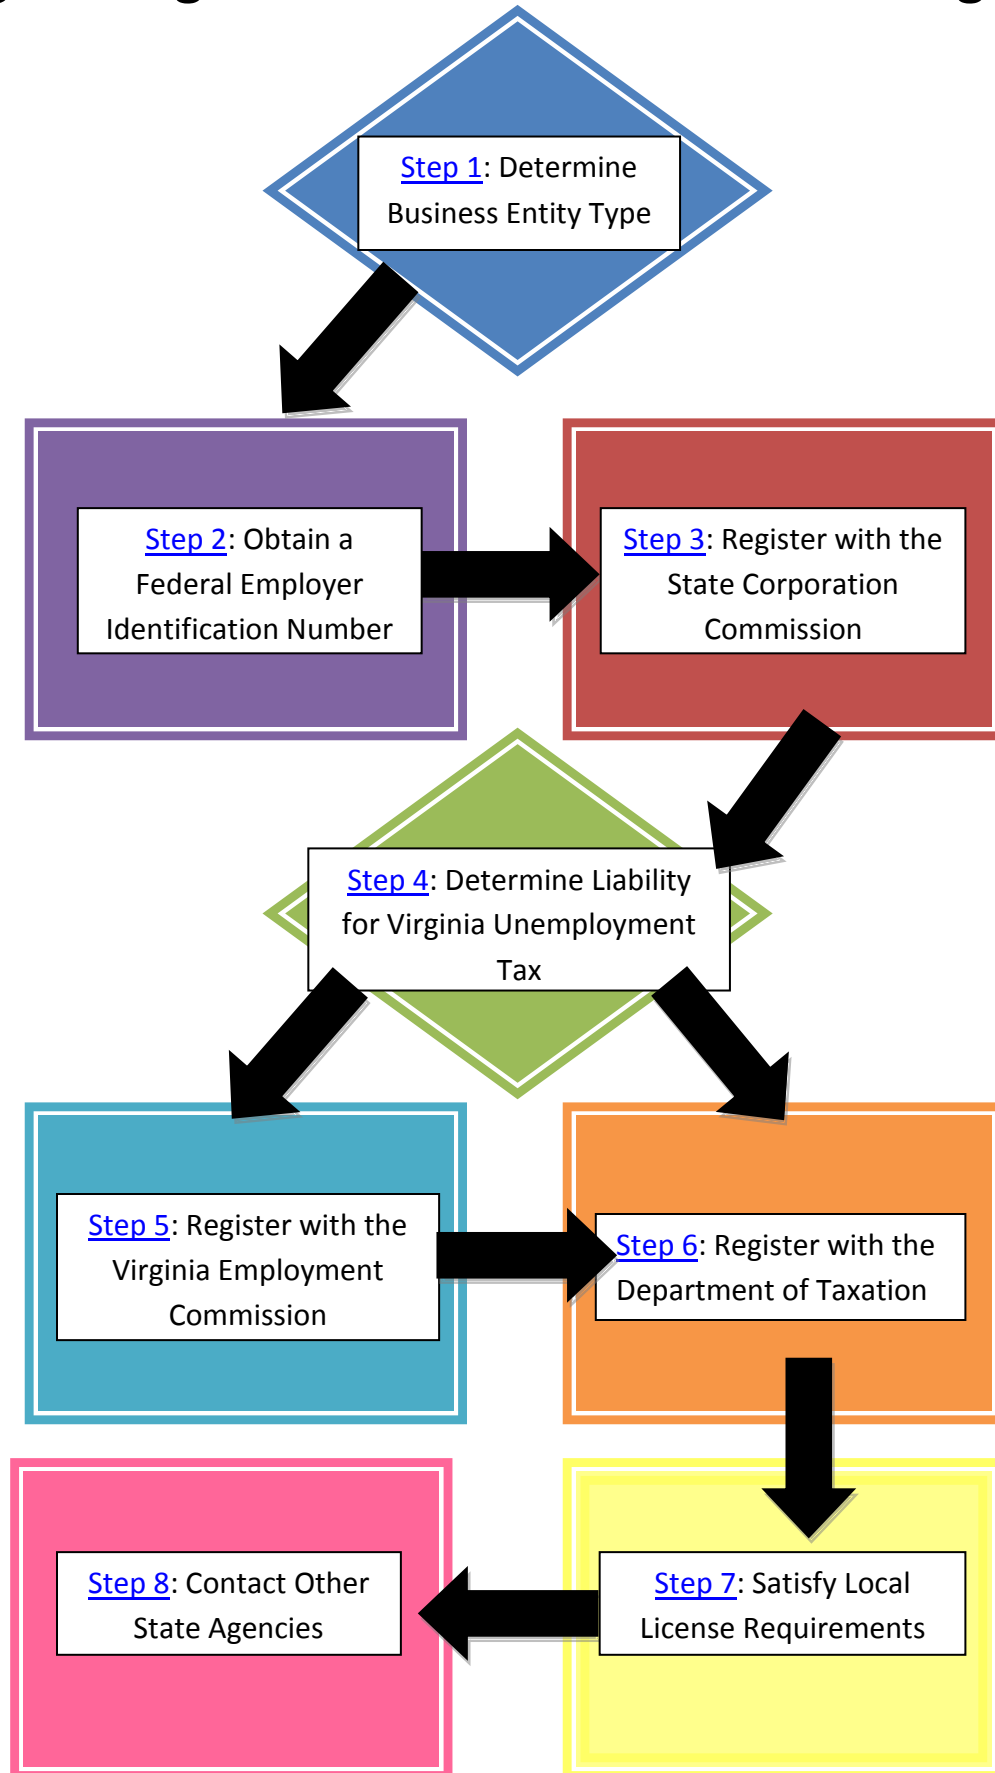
Step 1: Determine Business Entity Type

Step 2: Obtain a Federal Employer Identification Number

Step 3: Register with the State Corporation Commission

Step 4: Determine Liability for Virginia Unemployment Tax

Step 5: Register with the Virginia Employment Commission

Step 6: Register with the Department of Taxation

Step 7: Satisfy Local License Requirements

Step 8: Contact Other State Agencies